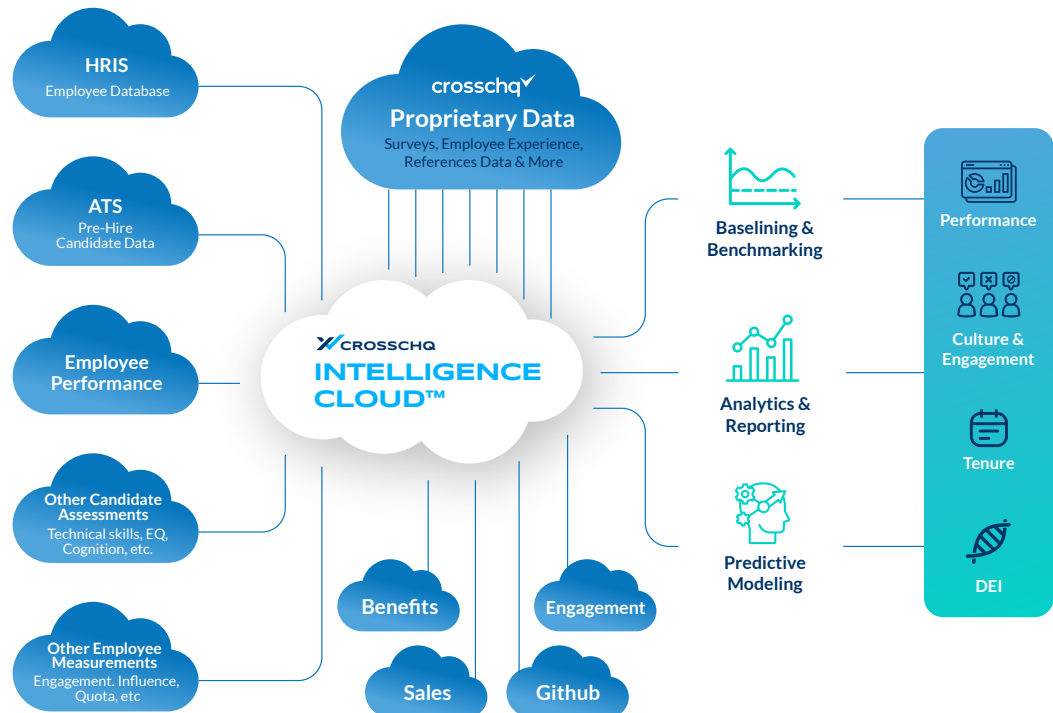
HRIS
Employee Database

ATS
Pre-Hire
Candidate Data

Employee Performance

Other Candidate Assessments
Technical skills, EQ, Cognition, etc.

Other Employee Measurements
Engagement. Influence, Quota, etc

crosschq
Proprietary Data
Surveys, Employee Experience, References Data & More

CROSSCHQ
INTELLIGENCE CLOUD™

Benefits

Engagement

Sales

Github

Baselining & Benchmarking

Analytics & Reporting

Predictive Modeling

Performance

Culture & Engagement

Tenure

DEI